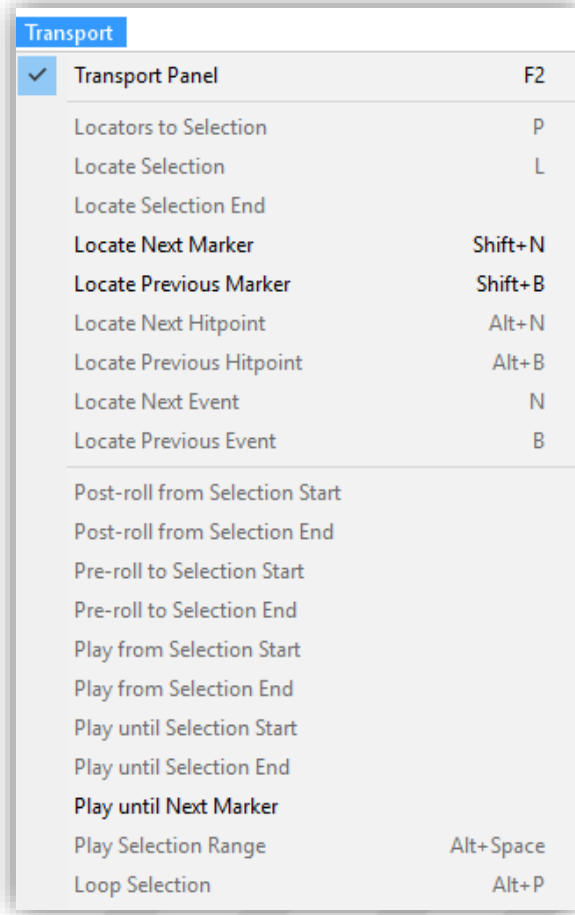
Transport

✓ Transport Panel F2

Locators to Selection P
Locate Selection L
Locate Selection End
Locate Next Marker Shift+N
Locate Previous Marker Shift+B
Locate Next Hitpoint Alt+N
Locate Previous Hitpoint Alt+B
Locate Next Event N
Locate Previous Event B

Post-roll from Selection Start
Post-roll from Selection End
Pre-roll to Selection Start
Pre-roll to Selection End
Play from Selection Start
Play from Selection End
Play until Selection Start
Play until Selection End
Play until Next Marker
Play Selection Range Alt+Space
Loop Selection Alt+P